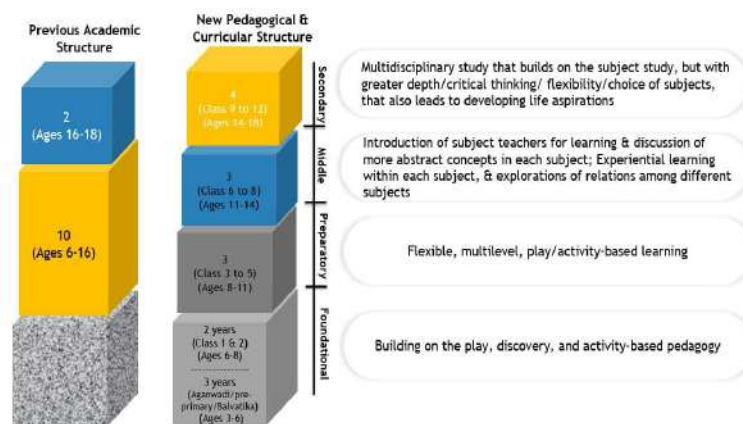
Previous Academic Structure

2
(Ages 16-18)

10
(Ages 6-16)

New Pedagogical & Curricular Structure

4
(Class 9 to 12)
(Ages 14-18)

3
(Class 6 to 8)
(Ages 11-14)

3
(Class 3 to 5)
(Ages 8-11)

2 years
(Class 1 & 2)
(Ages 6-8)

3 years
(Aganwadi/pre-primary/Balvatika)
(Ages 3-6)

Secondary

Middle

Preparatory

Foundational

Multidisciplinary study that builds on the subject study, but with greater depth/critical thinking/ flexibility/choice of subjects, that also leads to developing life aspirations

Introduction of subject teachers for learning & discussion of more abstract concepts in each subject; Experiential learning within each subject, & explorations of relations among different subjects

Flexible, multilevel, play/activity-based learning

Building on the play, discovery, and activity-based pedagogy